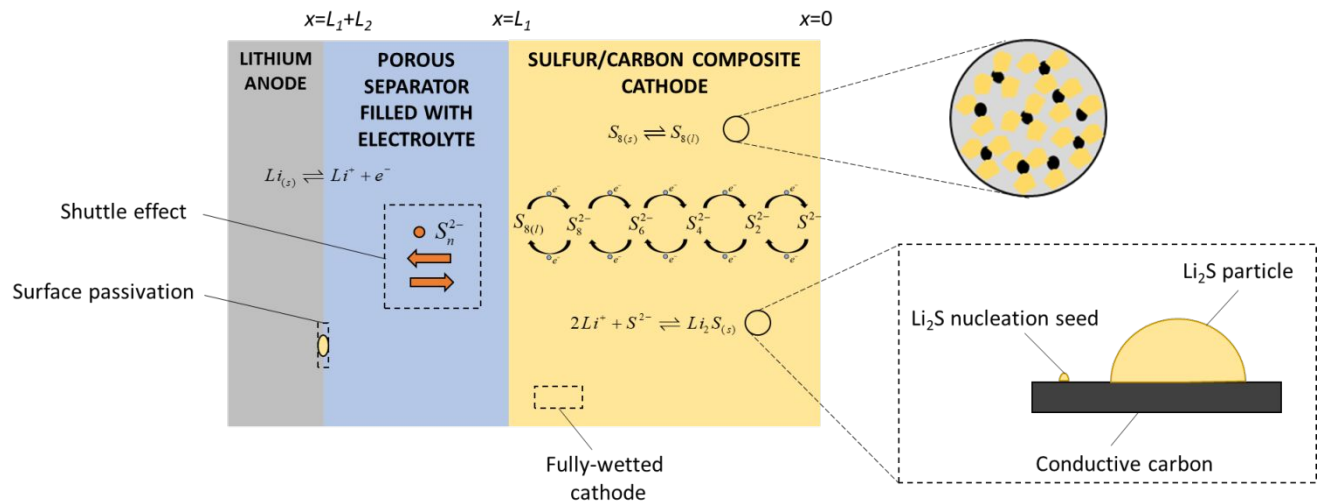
$x=L_1+L_2$ $x=L_1$ $x=0$

LITHIUM ANODE

POROUS SEPARATOR FILLED WITH ELECTROLYTE

SULFUR/CARBON COMPOSITE CATHODE

$S_{8(s)} \rightleftharpoons S_{8(l)}$

$Li_{(s)} \rightleftharpoons Li^+ + e^-$

$e^-$ $e^-$ $e^-$ $e^-$ $e^-$

$S_{8(l)}$ $S_8^{2-}$ $S_6^{2-}$ $S_4^{2-}$ $S_2^{2-}$ $S^{2-}$

$e^-$ $e^-$ $e^-$ $e^-$ $e^-$

Shuttle effect

$S_n^{2-}$

Surface passivation

$2Li^+ + S^{2-} \rightleftharpoons Li_2S_{(s)}$

$Li_2S$ particle

$Li_2S$ nucleation seed

Conductive carbon

Fully-wetted cathode